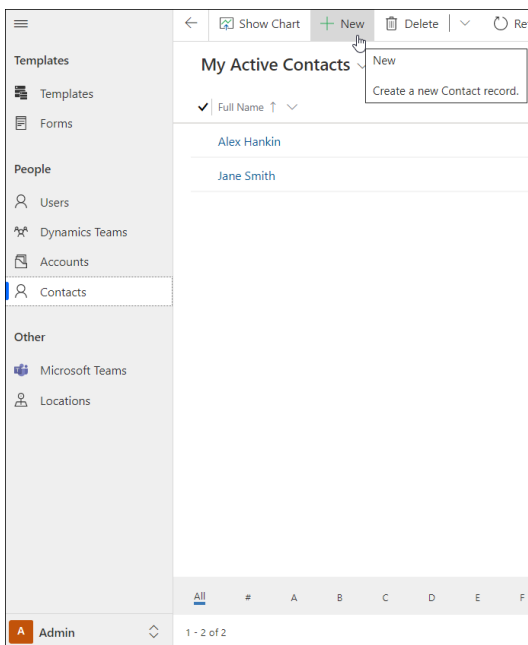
Templates

Templates

Forms

People

Users

Dynamics Teams

Accounts

Contacts

Other

Microsoft Teams

Locations

A Admin

Show Chart
New
Delete
Re

My Active Contacts

New

Create a new Contact record.

Full Name ↑

Alex Hankin

Jane Smith

All # A B C D E F

1 - 2 of 2